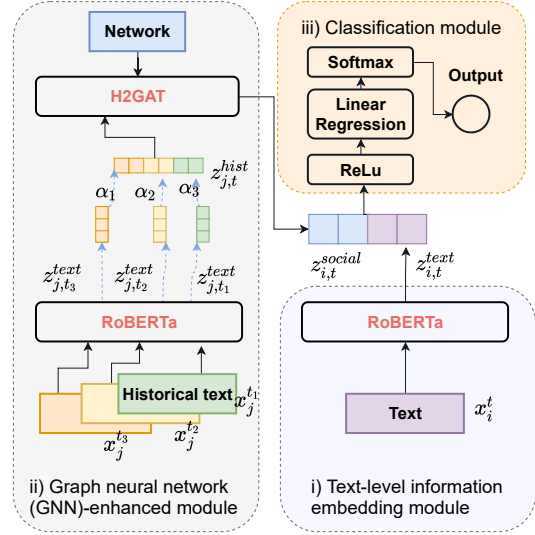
Network

H2GAT

$z_{j,t}^{hist}$

$\alpha_1$ $\alpha_2$ $\alpha_3$

$z_{j,t_3}^{text}$ $z_{j,t_2}^{text}$ $z_{j,t_1}^{text}$

RoBERTa

Historical text $x_j^{t_1}$

$x_j^{t_3}$ $x_j^{t_2}$

ii) Graph neural network (GNN)-enhanced module

iii) Classification module

Softmax

Output

Linear Regression

ReLu

$z_{i,t}^{social}$ $z_{i,t}^{text}$

RoBERTa

Text $x_i^t$

i) Text-level information embedding module